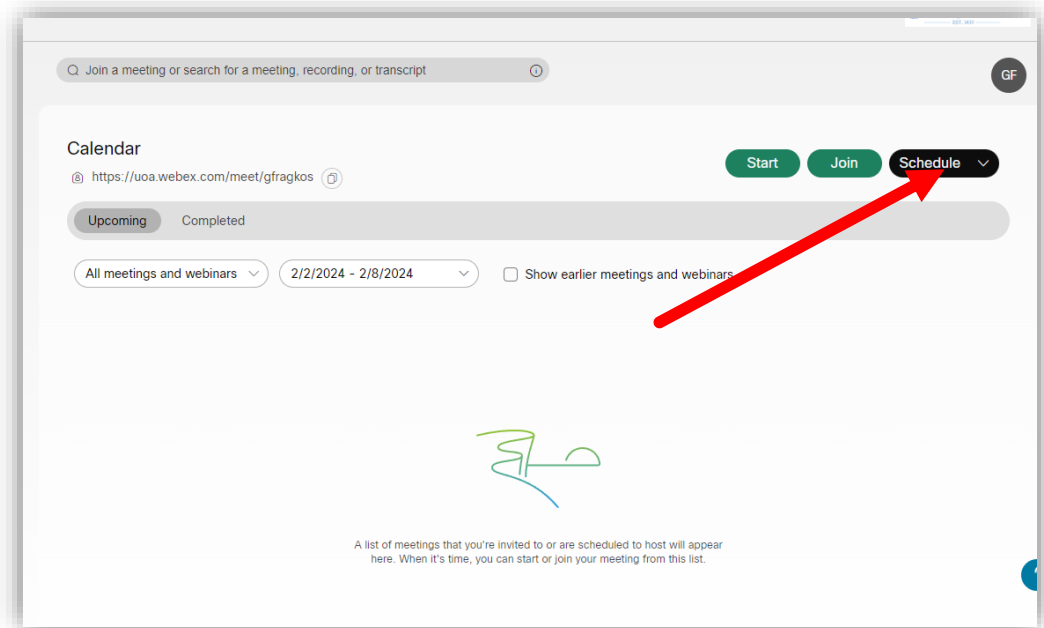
Join a meeting or search for a meeting, recording, or transcript

GF

Calendar

https://uoa.webex.com/meet/gfragkos

Start Join Schedule

Upcoming Completed

All meetings and webinars

2/2/2024 - 2/8/2024

Show earlier meetings and webinars

A list of meetings that you're invited to or are scheduled to host will appear here. When it's time, you can start or join your meeting from this list.